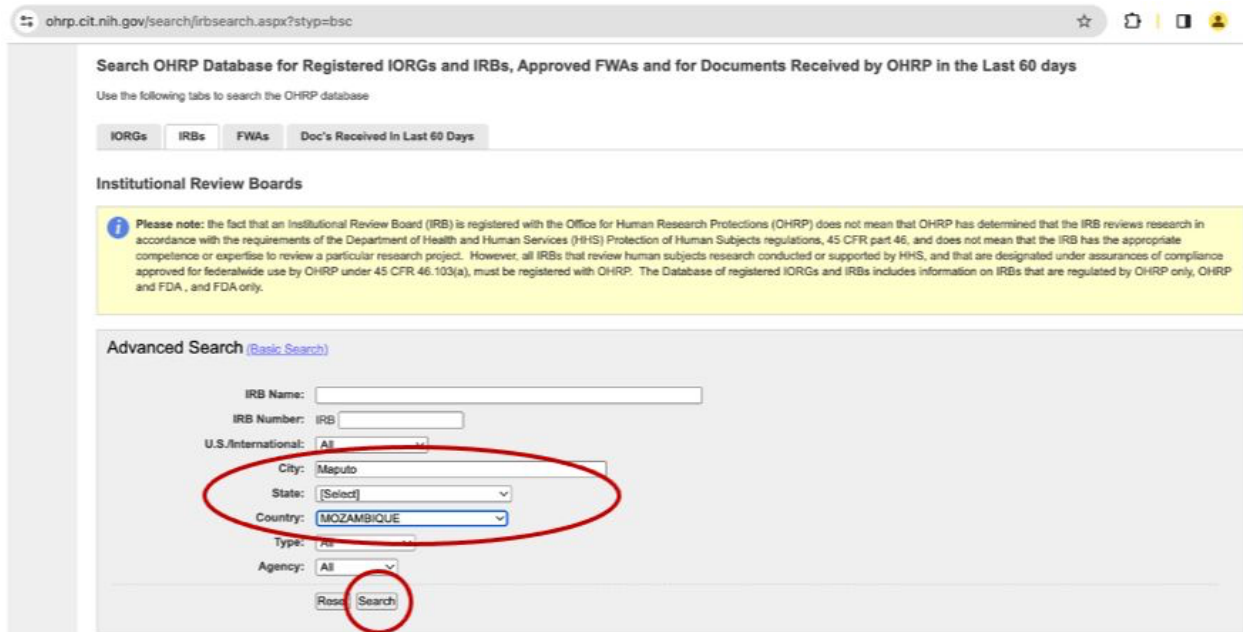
ohrp.cit.nih.gov/search/irbsearch.aspx?styp=bsc

Search OHRP Database for Registered IORGs and IRBs, Approved FWAs and for Documents Received by OHRP in the Last 60 days

Use the following tabs to search the OHRP database

IORGs IRBs FWAs Doc's Received In Last 60 Days

Institutional Review Boards

Please note: the fact that an Institutional Review Board (IRB) is registered with the Office for Human Research Protections (OHRP) does not mean that OHRP has determined that the IRB reviews research in accordance with the requirements of the Department of Health and Human Services (HHS) Protection of Human Subjects regulations, 45 CFR part 46, and does not mean that the IRB has the appropriate competence or expertise to review a particular research project. However, all IRBs that review human subjects research conducted or supported by HHS, and that are designated under assurances of compliance approved for federalwide use by OHRP under 45 CFR 46.103(a), must be registered with OHRP. The Database of registered IORGs and IRBs includes information on IRBs that are regulated by OHRP only, OHRP and FDA , and FDA only.

Advanced Search (Basic Search)

IRB Name:
IRB Number: IRB
U.S./International: All
City: Maputo
State: [Select]
Country: MOZAMBIQUE
Type: All
Agency: All

Rese Search